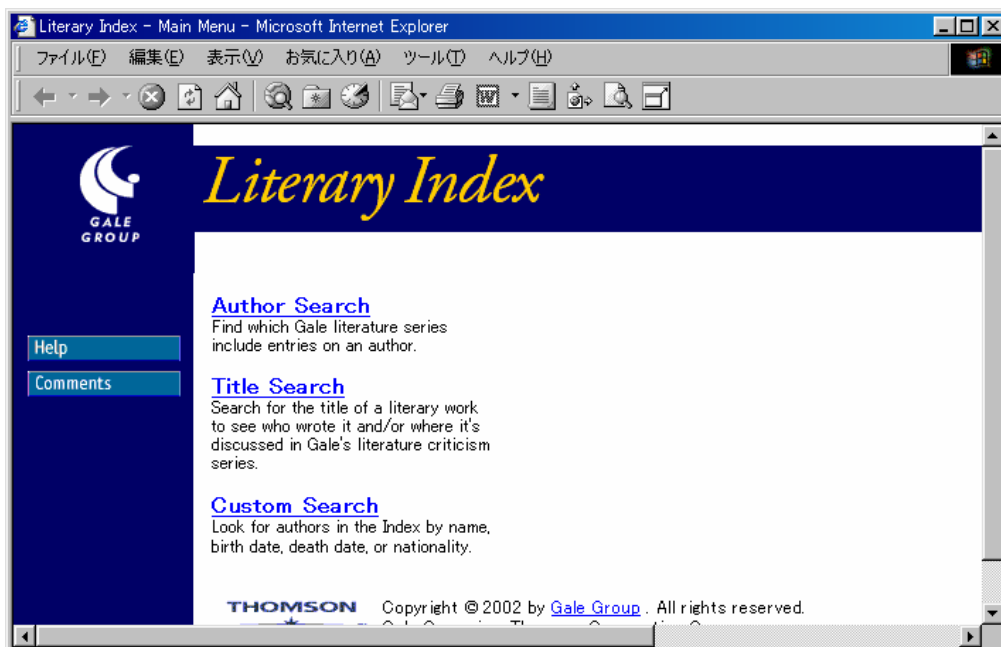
Literary Index - Main Menu - Microsoft Internet Explorer

ファイル(F) 編集(E) 表示(V) お気に入り(A) ツール(T) ヘルプ(H)

GALE GROUP

Literary Index

Help

Comments

Author Search
Find which Gale literature series include entries on an author.

Title Search
Search for the title of a literary work to see who wrote it and/or where it's discussed in Gale's literature criticism series.

Custom Search
Look for authors in the Index by name, birth date, death date, or nationality.

THOMSON

Copyright © 2002 by Gale Group . All rights reserved.
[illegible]